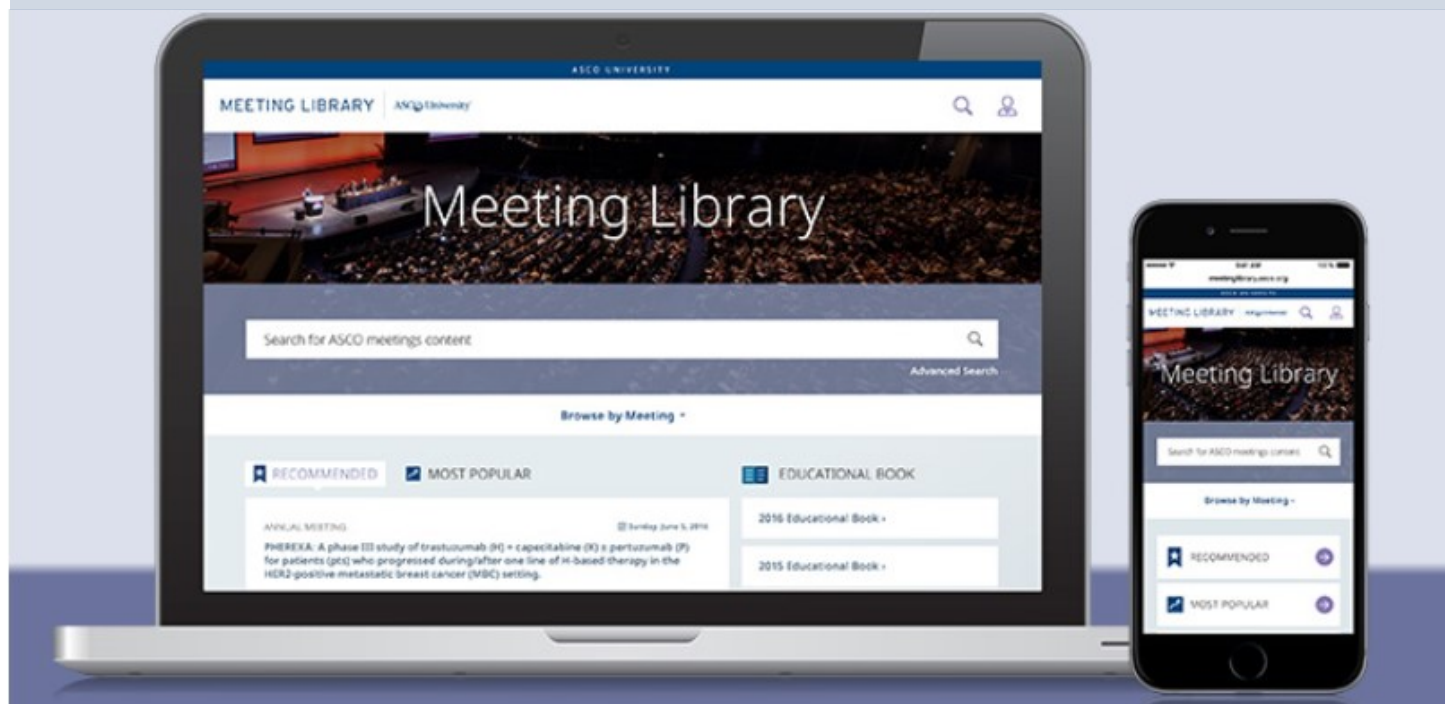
ASCO UNIVERSITY

MEETING LIBRARY | ASCO University

Meeting Library

Search for ASCO meetings content

Advanced Search

Browse by Meeting ▾

RECOMMENDED

MOST POPULAR

EDUCATIONAL BOOK

ANNUAL MEETING

Sunday, June 5, 2016

PHEREXA: A phase III study of trastuzumab (H) + capecitabine (X) ± pertuzumab (P) for patients (pts) who progressed during/after one line of H-based therapy in the HER2-positive metastatic breast cancer (MBC) setting.

2016 Educational Book ›

2015 Educational Book ›

meetinglibrary.asco.org

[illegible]

MEETING LIBRARY ASCO University

Meeting Library

Search for ASCO meetings content

Browse by Meeting ▾

RECOMMENDED

MOST POPULAR